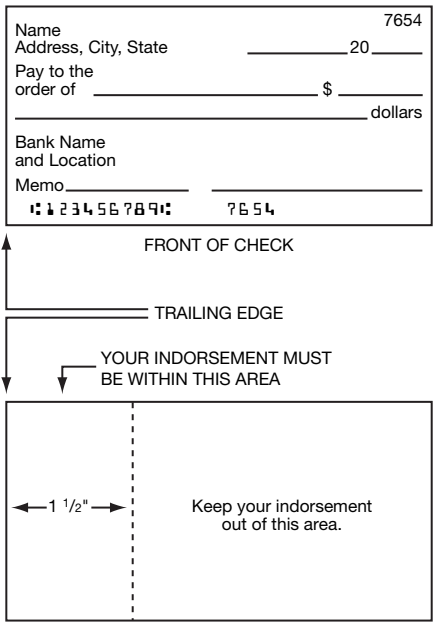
7654

Name
Address, City, State

20

Pay to the order of $

dollars

Bank Name and Location

Memo

⑆123456789⑆ 7654

FRONT OF CHECK

TRAILING EDGE

YOUR INDORSEMENT MUST BE WITHIN THIS AREA

1 $\frac{1}{2}$"

Keep your indorsement out of this area.